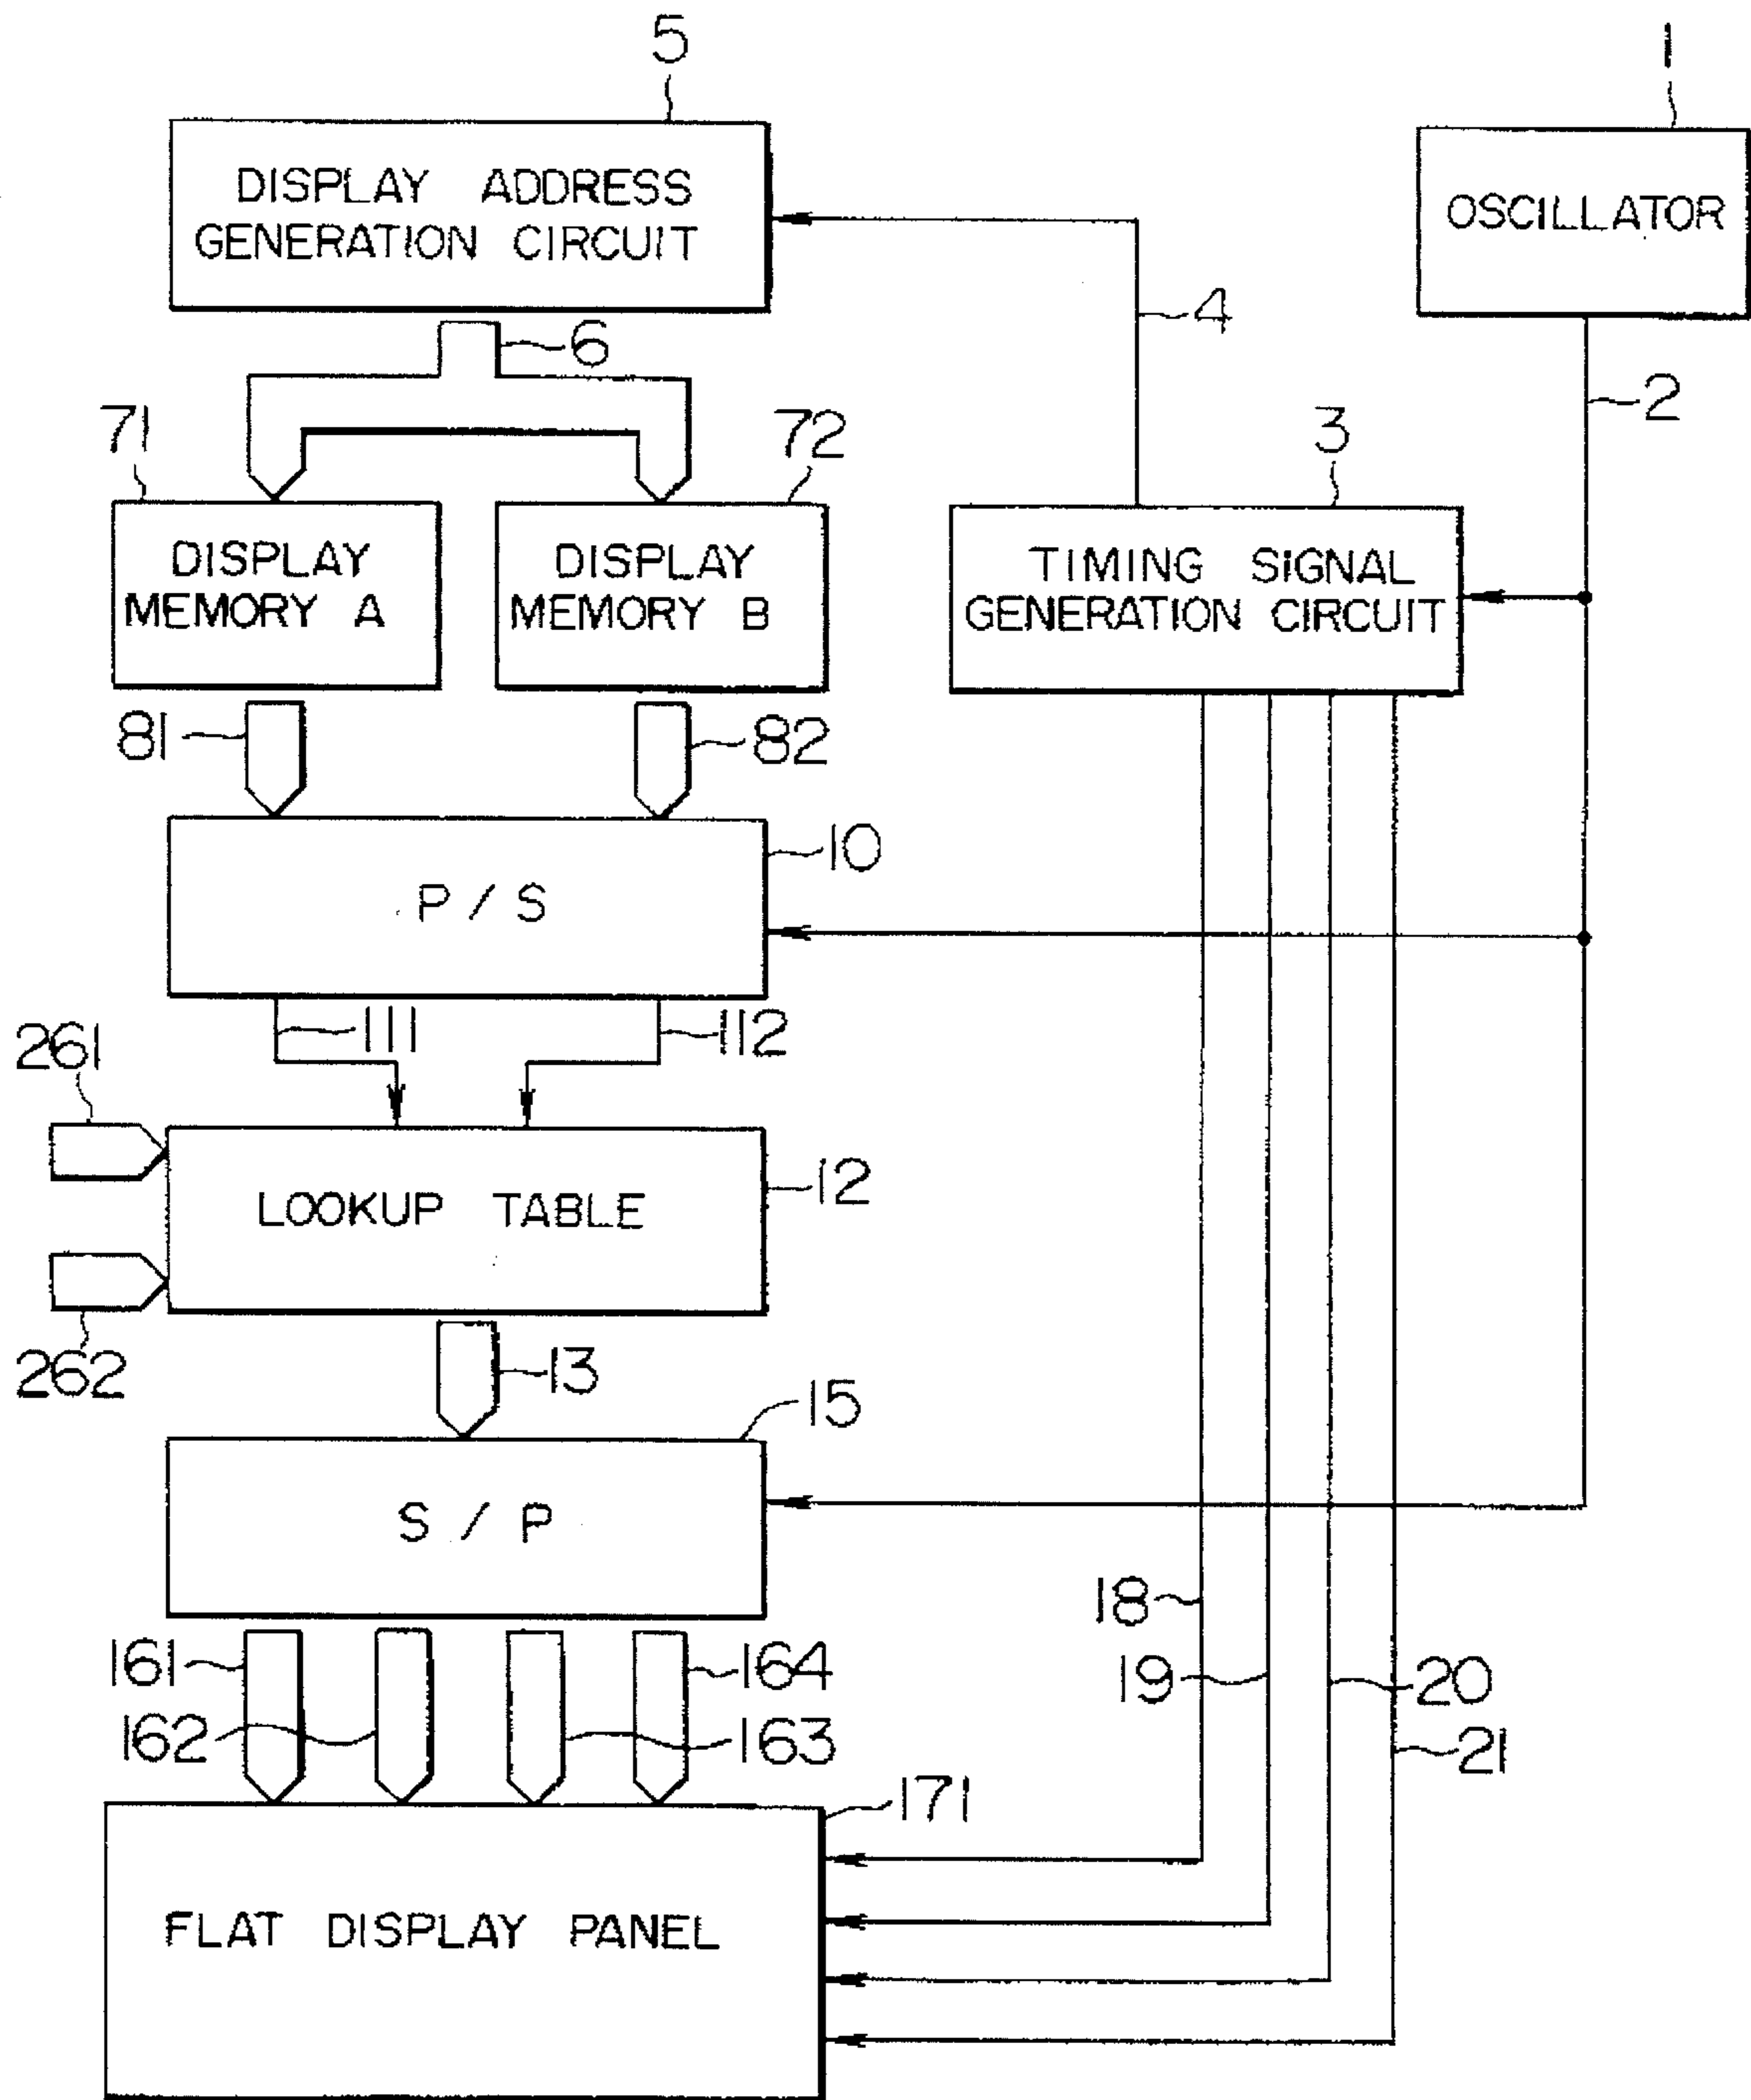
5

1

DISPLAY ADDRESS GENERATION CIRCUIT

OSCILLATOR

4

6

2

71

72

3

DISPLAY MEMORY A

DISPLAY MEMORY B

TIMING SIGNAL GENERATION CIRCUIT

81

82

10

P / S

111

112

261

LOOKUP TABLE

12

262

13

15

S / P

18

161

164

19

20

162

163

21

171

FLAT DISPLAY PANEL